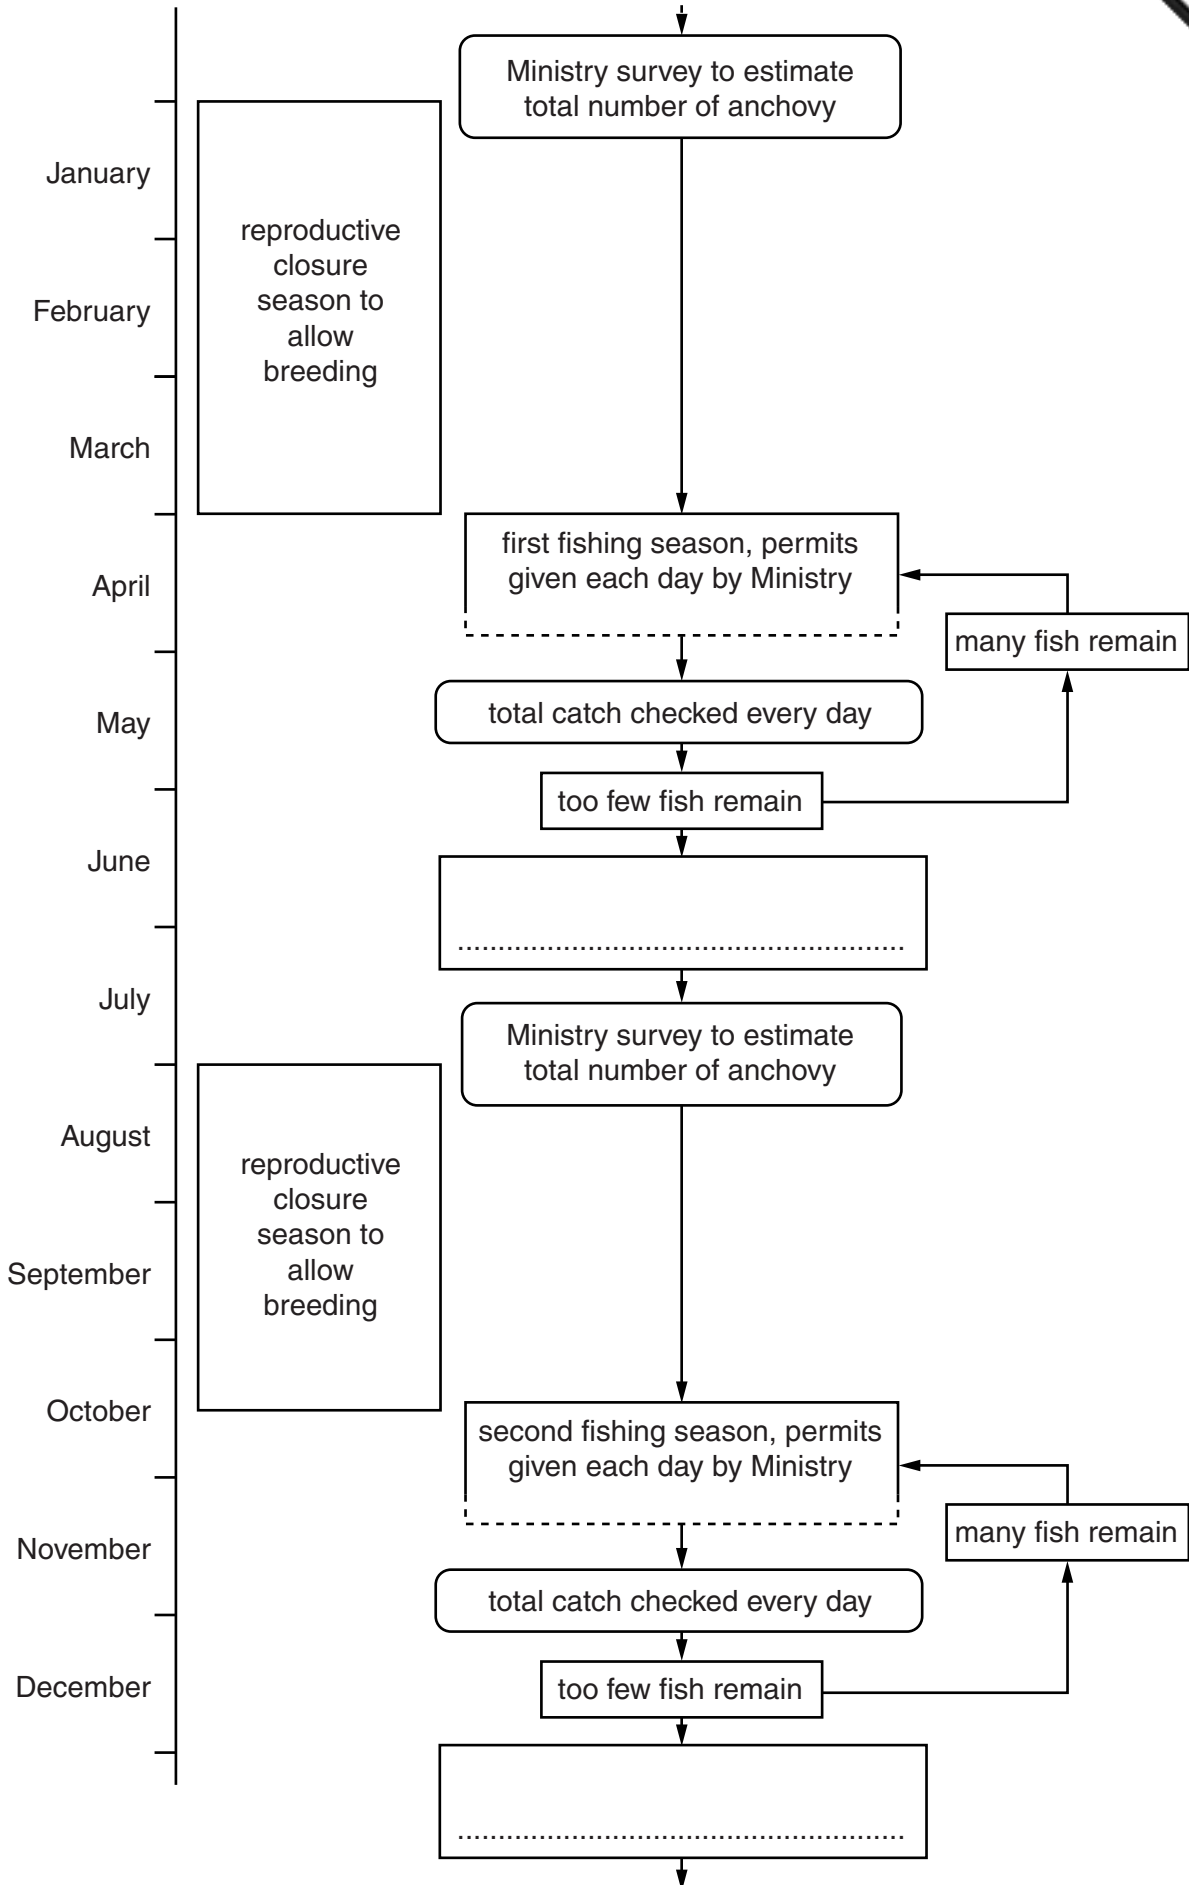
Ministry survey to estimate total number of anchovy

January

reproductive closure season to allow breeding

February

March

April

first fishing season, permits given each day by Ministry

many fish remain

May

total catch checked every day

too few fish remain

June

.....................................................

July

Ministry survey to estimate total number of anchovy

August

reproductive closure season to allow breeding

September

October

second fishing season, permits given each day by Ministry

many fish remain

November

total catch checked every day

December

too few fish remain

.....................................................